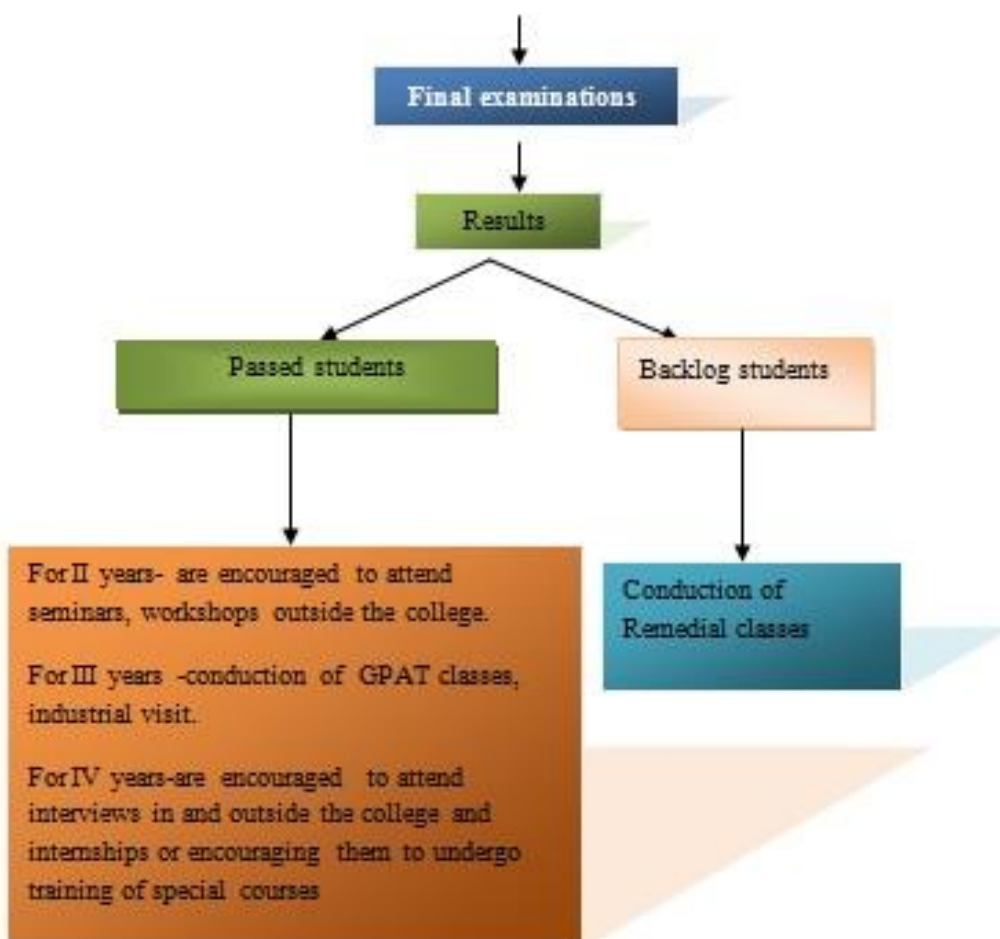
Final examinations

Results

Passed students

Backlog students

For II years- are encouraged to attend seminars, workshops outside the college.

For III years -conduction of GPAT classes, industrial visit.

For IV years-are encouraged to attend interviews in and outside the college and internships or encouraging them to undergo training of special courses

Conduction of Remedial classes